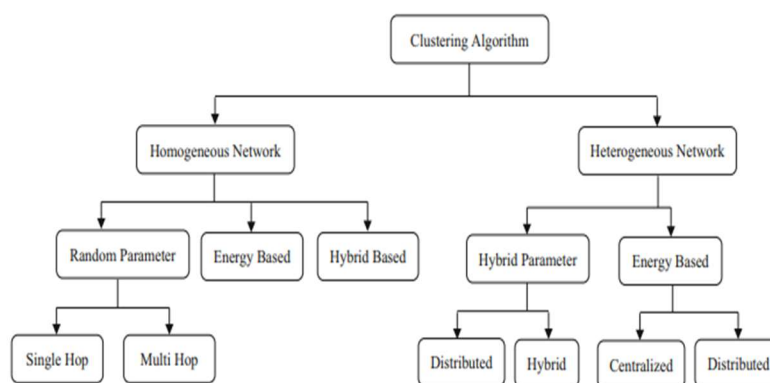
Clustering Algorithm

Homogeneous Network

Heterogeneous Network

Random Parameter

Energy Based

Hybrid Based

Hybrid Parameter

Energy Based

Single Hop

Multi Hop

Distributed

Hybrid

Centralized

Distributed